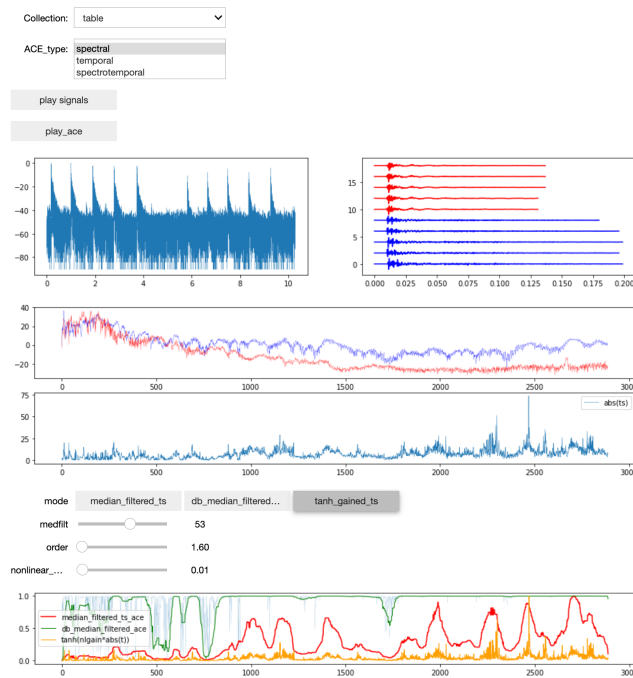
Collection: table

ACE_type: spectral
temporal
spectrotemporal

play signals

play_ace

0
−20
−40
−60
−80
0 2 4 6 8 10

15
10
5
0
0.000 0.025 0.050 0.075 0.100 0.125 0.150 0.175 0.200

40
20
0
−20
0 500 1000 1500 2000 2500 300

75
50
25
0
0 500 1000 1500 2000 2500 300

abs(ts)

mode median_filtered_ts db_median_filtered... tanh_gained_ts

medfilt 53

order 1.60

nonlinear_... 0.01

1.0
0.5
0.0
0 500 1000 1500 2000 2500 300

median_filtered_ts_ace
db_median_filtered_ace
tanh(nlgain*abs(t))